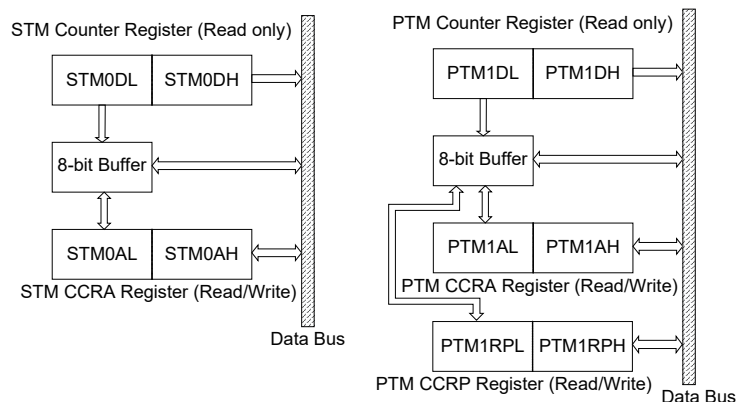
STM Counter Register (Read only)

STM0DL

STM0DH

8-bit Buffer

STM0AL

STM0AH

STM CCRA Register (Read/Write)

Data Bus

PTM Counter Register (Read only)

PTM1DL

PTM1DH

8-bit Buffer

PTM1AL

PTM1AH

PTM CCRA Register (Read/Write)

PTM1RPL

PTM1RPH

PTM CCRP Register (Read/Write)

Data Bus